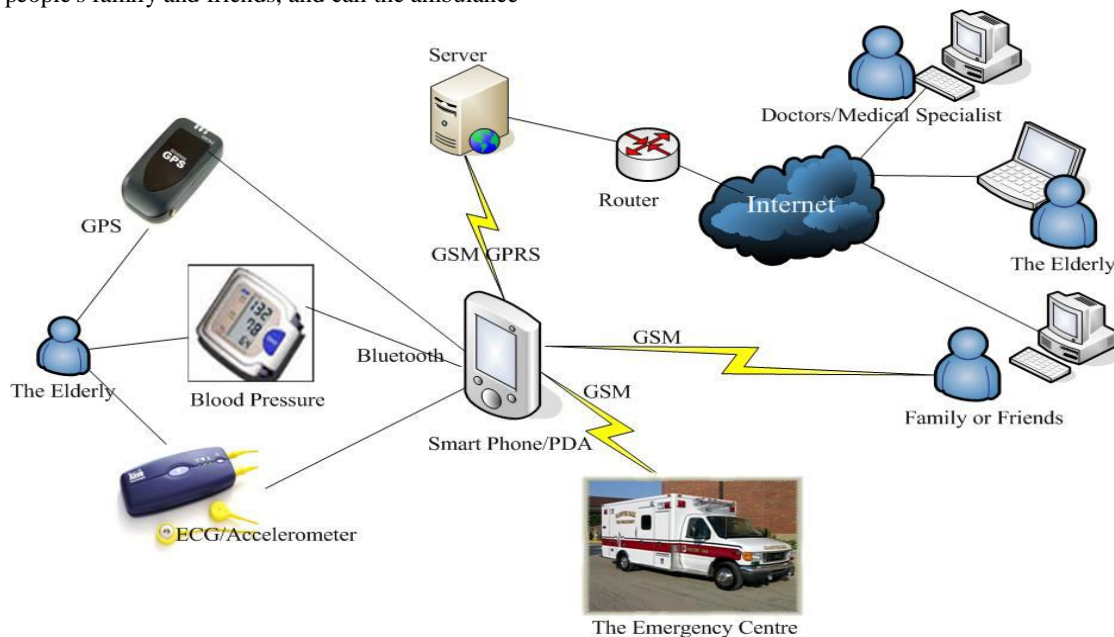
people's family and friends, and call the ambulance

Server

Doctors/Medical Specialist

GPS

Router

Internet

GPS

GSM GPRS

The Elderly

132
78
52

Bluetooth

GSM

The Elderly

Blood Pressure

GSM

Family or Friends

Smart Phone/PDA

ECG/Accelerometer

The Emergency Centre